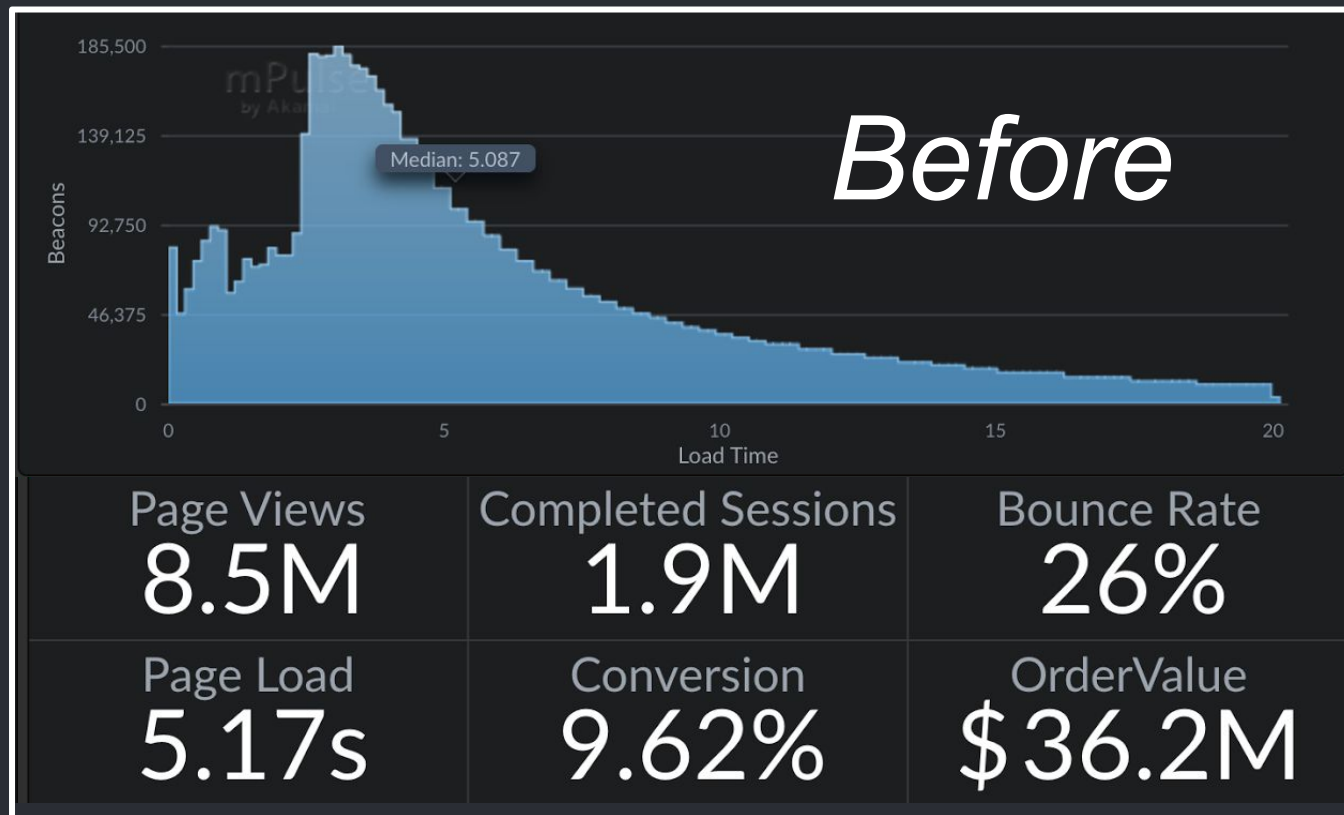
185,500
139,125
92,750
46,375
0
Beacons
mPulse
by Aka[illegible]
Median: 5.087
Before
0
5
10
15
20
Load Time

| Page Views 8.5M | Completed Sessions 1.9M | Bounce Rate 26% |
|---|---|---|
| Page Load 5.17s | Conversion 9.62% | OrderValue $36.2M |